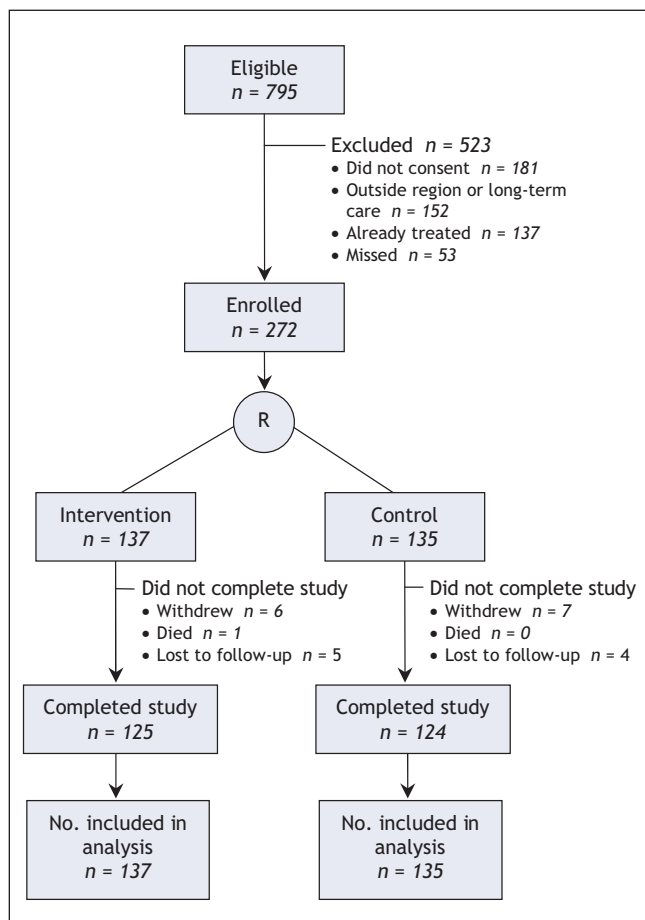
Eligible
$n = 795$

Excluded $n = 523$
• Did not consent $n = 181$
• Outside region or long-term care $n = 152$
• Already treated $n = 137$
• Missed $n = 53$

Enrolled
$n = 272$

R

Intervention
$n = 137$

Did not complete study
• Withdrew $n = 6$
• Died $n = 1$
• Lost to follow-up $n = 5$

Completed study
$n = 125$

No. included in analysis
$n = 137$

Control
$n = 135$

Did not complete study
• Withdrew $n = 7$
• Died $n = 0$
• Lost to follow-up $n = 4$

Completed study
$n = 124$

No. included in analysis
$n = 135$